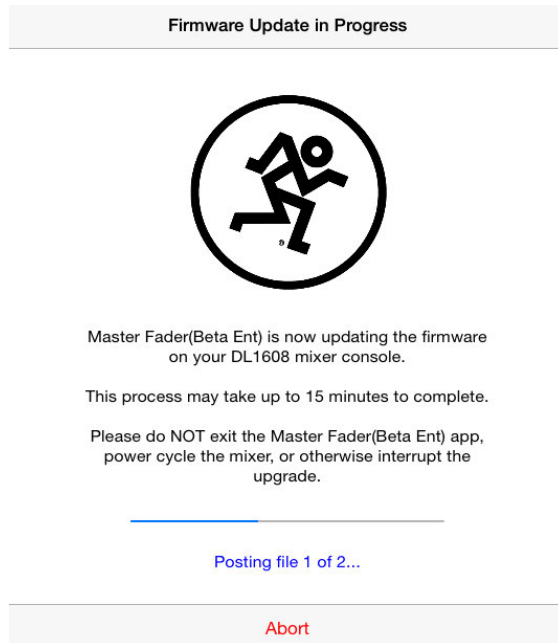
Firmware Update in Progress

®

Master Fader(Beta Ent) is now updating the firmware on your DL1608 mixer console.

This process may take up to 15 minutes to complete.

Please do NOT exit the Master Fader(Beta Ent) app, power cycle the mixer, or otherwise interrupt the upgrade.

Posting file 1 of 2...

Abort